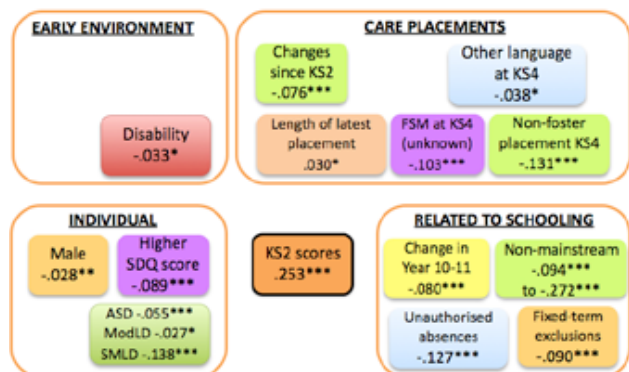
EARLY ENVIRONMENT

Disability
-.033*

CARE PLACEMENTS

Changes since KS2
-.076***

Other language at KS4
-.038*

Length of latest placement
.030*

FSM at KS4 (unknown)
-.103***

Non-foster placement KS4
-.131***

INDIVIDUAL

Male
-.028**

Higher SDQ score
-.089***

ASD -.055***
ModLD -.027*
SMLD -.138***

KS2 scores
.253***

RELATED TO SCHOOLING

Change in Year 10-11
-.080***

Non-mainstream
-.094***
to -.272***

Unauthorised absences
-.127***

Fixed-term exclusions
-.090***